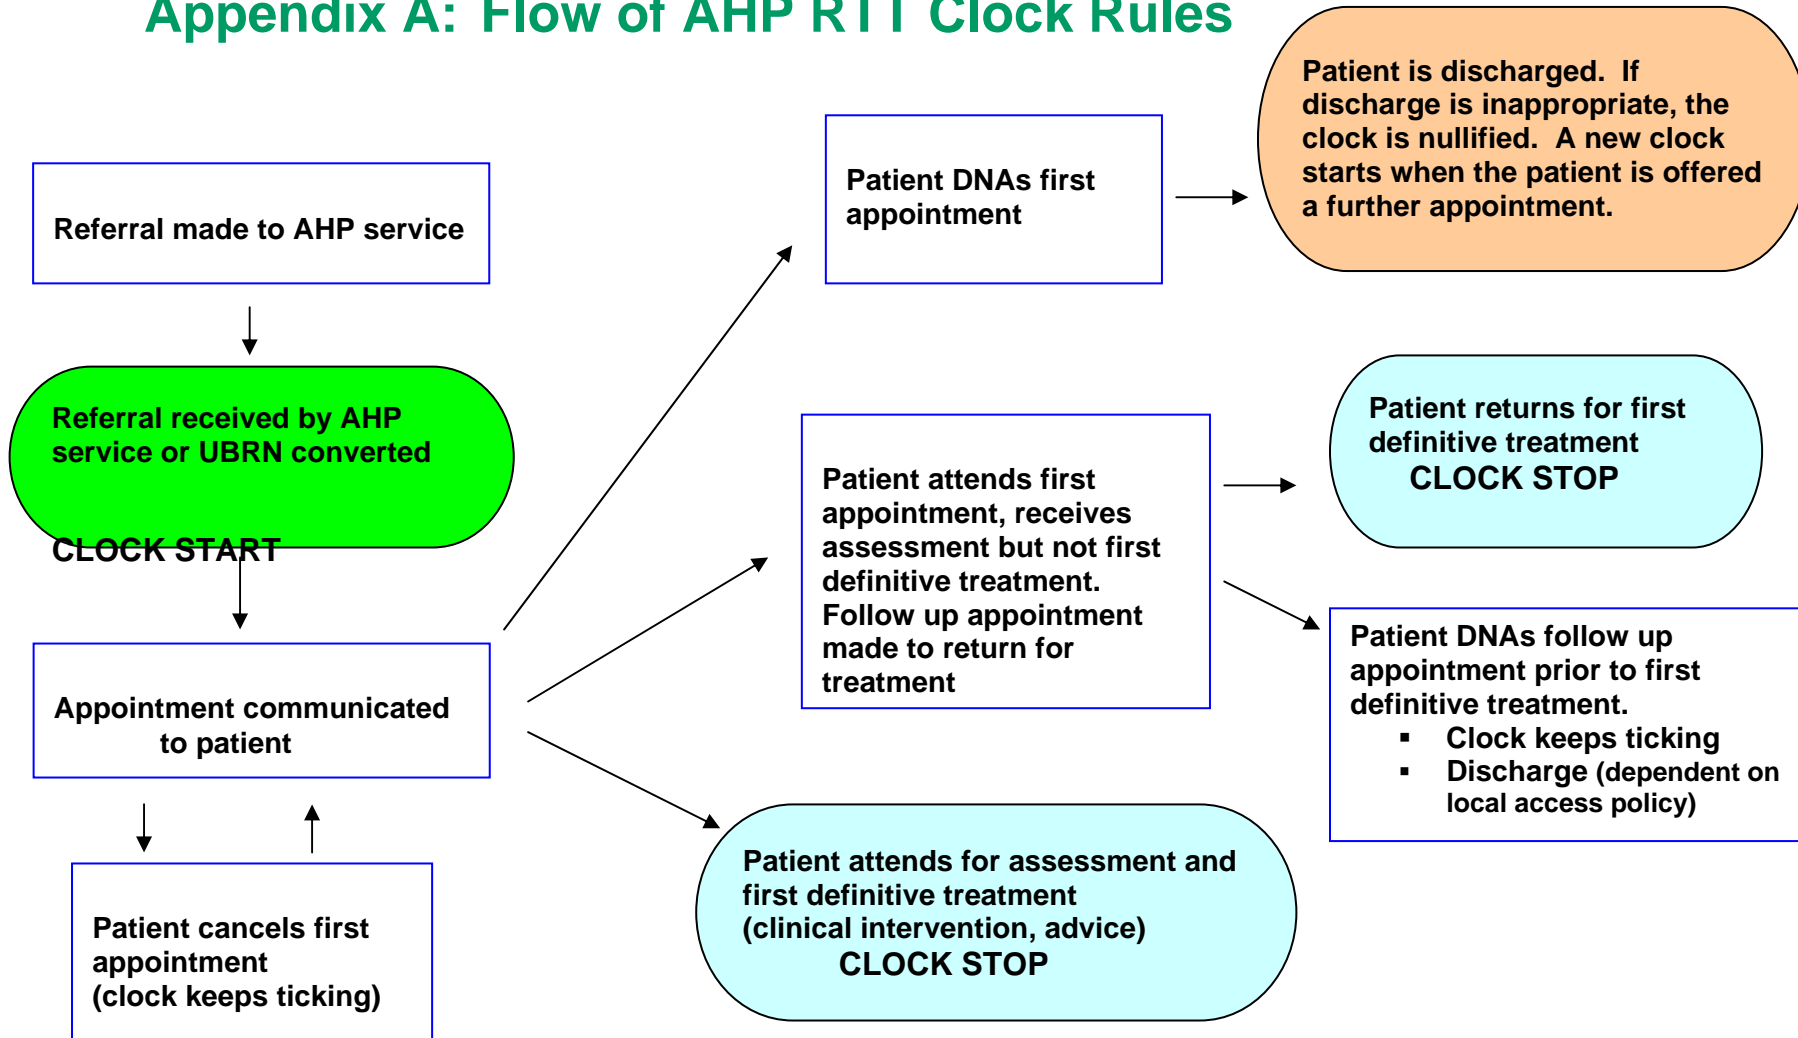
Appendix A: Flow of AHP RTT Clock Rules

Referral made to AHP service

Referral received by AHP service or UBRN converted

CLOCK START

Appointment communicated to patient

Patient cancels first appointment (clock keeps ticking)

Patient DNAs first appointment

Patient is discharged. If discharge is inappropriate, the clock is nullified. A new clock starts when the patient is offered a further appointment.

Patient attends first appointment, receives assessment but not first definitive treatment. Follow up appointment made to return for treatment

Patient returns for first definitive treatment
CLOCK STOP

Patient DNAs follow up appointment prior to first definitive treatment.
▪ Clock keeps ticking
▪ Discharge (dependent on local access policy)

Patient attends for assessment and first definitive treatment (clinical intervention, advice)
CLOCK STOP